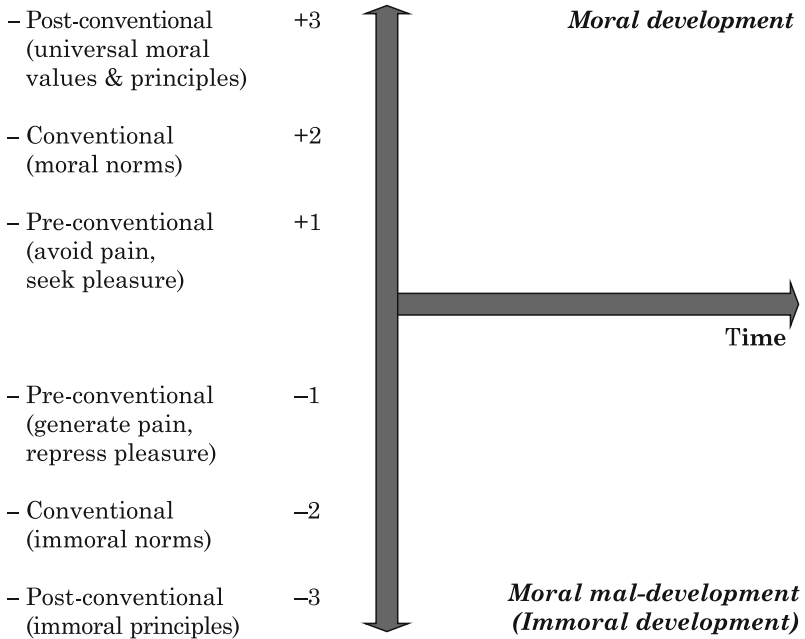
– Post-conventional (universal moral values & principles) +3

– Conventional (moral norms) +2

– Pre-conventional (avoid pain, seek pleasure) +1

– Pre-conventional (generate pain, repress pleasure) –1

– Conventional (immoral norms) –2

– Post-conventional (immoral principles) –3

***Moral development***

Time

***Moral mal-development (Immoral development)***